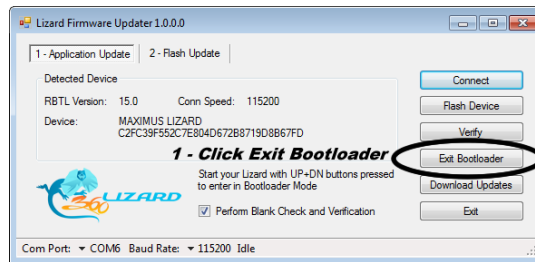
Lizard Firmware Updater 1.0.0.0

1 - Application Update
2 - Flash Update

Detected Device

RBTL Version: 15.0
Conn Speed: 115200

Device: MAXIMUS LIZARD
C2FC39F552C7E804D672B8719D8B67FD

Connect

Flash Device

Verify

1 - Click Exit Bootloader

Exit Bootloader

360 LIZARD

Start your Lizard with UP+DN buttons pressed to enter in Bootloader Mode

Download Updates

Perform Blank Check and Verification

Exit

Com Port: COM6 Baud Rate: 115200 Idle